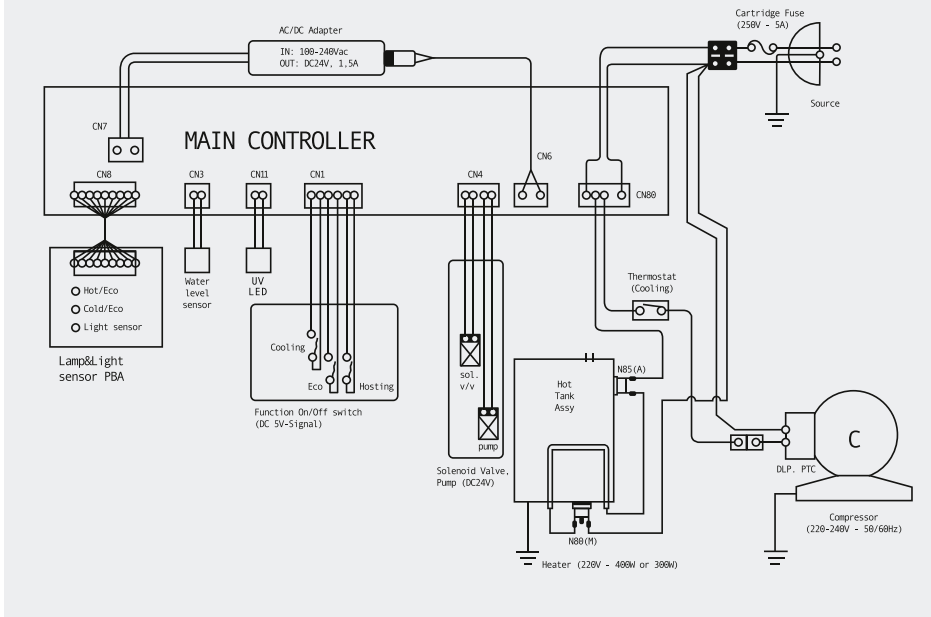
AC/DC Adapter
IN: 100-240Vac
OUT: DC24V, 1.5A

Cartridge Fuse
(250V - 5A)

Source

MAIN CONTROLLER

CN7
CN8
CN3
CN11
CN1
CN4
CN6
CN80

Hot/Eco
Cold/Eco
Light sensor

Lamp&Light sensor PBA

Water level sensor

UV LED

Cooling
Eco
Hosting

Function On/Off switch
(DC 5V-Signal)

sol. v/v
pump

Solenoid Valve,
Pump (DC24V)

Thermostat
(Cooling)

Hot Tank Assy

N85(A)

N80(M)

Heater (220V - 400W or 300W)

DLP. PTC

C

Compressor
(220-240V - 50/60Hz)